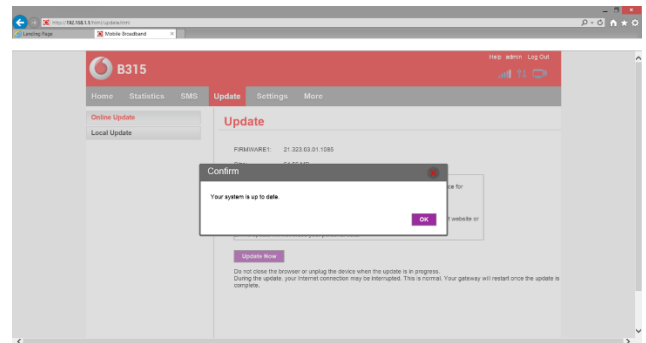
https://192.168.1.1/html/update.html

Landing Page

Mobile Broadband

B315

Help admin Log Out

Home Statistics SMS Update Settings More

Online Update

Local Update

Update

FIRMWARE1: 21.323.63.01.1085

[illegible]

Confirm

Your system is up to date.

OK

Update Now

Do not close the browser or unplug the device when the update is in progress.
During the update, your Internet connection may be interrupted. This is normal. Your gateway will restart once the update is complete.